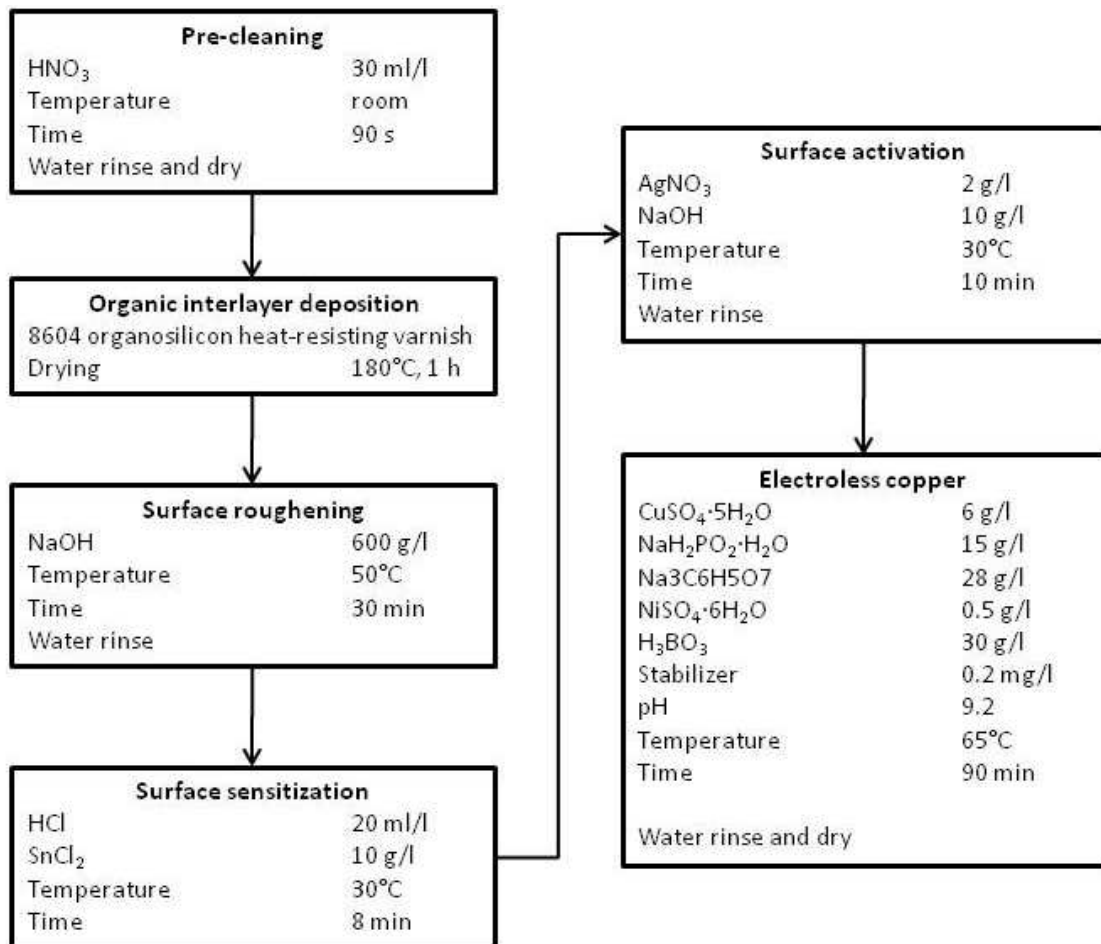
**Pre-cleaning**

| | |
|---|---|
| $HNO_3$ | 30 ml/l |
| Temperature | room |
| Time | 90 s |
| Water rinse and dry | |

**Organic interlayer deposition**

8604 organosilicon heat-resisting varnish

| | |
|---|---|
| Drying | 180°C, 1 h |

**Surface roughening**

| | |
|---|---|
| NaOH | 600 g/l |
| Temperature | 50°C |
| Time | 30 min |
| Water rinse | |

**Surface sensitization**

| | |
|---|---|
| HCl | 20 ml/l |
| $SnCl_2$ | 10 g/l |
| Temperature | 30°C |
| Time | 8 min |

**Surface activation**

| | |
|---|---|
| $AgNO_3$ | 2 g/l |
| NaOH | 10 g/l |
| Temperature | 30°C |
| Time | 10 min |
| Water rinse | |

**Electroless copper**

| | |
|---|---|
| $CuSO_4 \cdot 5H_2O$ | 6 g/l |
| $NaH_2PO_2 \cdot H_2O$ | 15 g/l |
| Na3C6H5O7 | 28 g/l |
| $NiSO_4 \cdot 6H_2O$ | 0.5 g/l |
| $H_3BO_3$ | 30 g/l |
| Stabilizer | 0.2 mg/l |
| pH | 9.2 |
| Temperature | 65°C |
| Time | 90 min |

Water rinse and dry